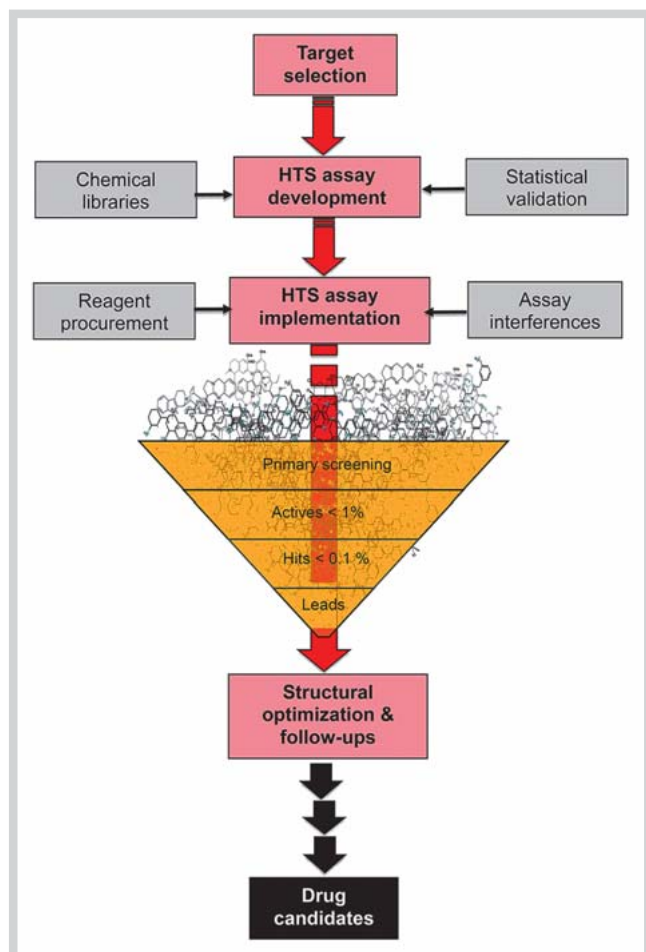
Target selection

Chemical libraries

HTS assay development

Statistical validation

Reagent procurement

HTS assay implementation

Assay interferences

Primary screening

Actives < 1%

Hits < 0.1 %

Leads

Structural optimization & follow-ups

Drug candidates